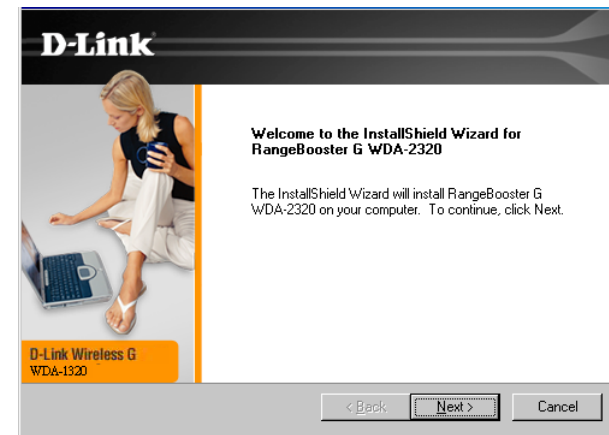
D-Link

Welcome to the InstallShield Wizard for RangeBooster G WDA-2320

The InstallShield Wizard will install RangeBooster G WDA-2320 on your computer. To continue, click Next.

D-Link Wireless G
WDA-1320

< Back

Next >

Cancel